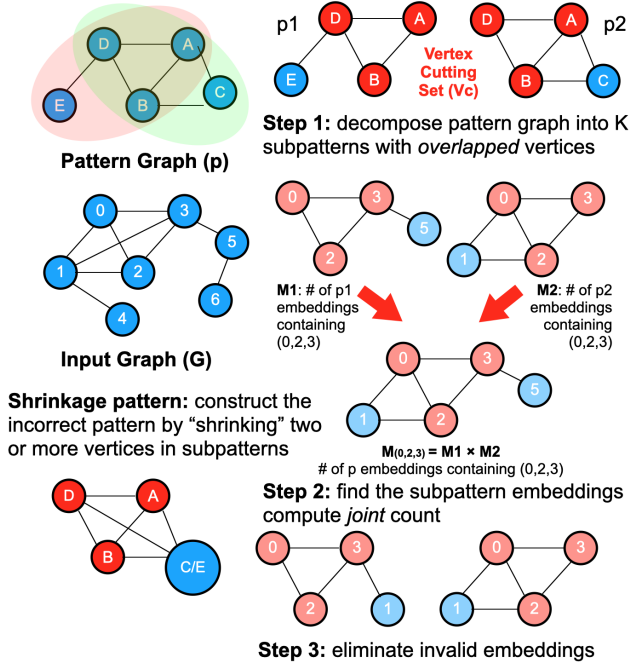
D A E B C

Pattern Graph (p)

p1 D A E B

Vertex Cutting Set (Vc)

D A B C p2

Step 1: decompose pattern graph into K subpatterns with *overlapped* vertices

0 3 1 2 4 5 6

Input Graph (G)

0 3 2 5

0 3 1 2

M1: # of p1 embeddings containing (0,2,3)

M2: # of p2 embeddings containing (0,2,3)

0 3 5 1 2

Shrinkage pattern: construct the incorrect pattern by "shrinking" two or more vertices in subpatterns

$M_{(0,2,3)}$ = M1 × M2

# of p embeddings containing (0,2,3)

D A B C/E

Step 2: find the subpattern embeddings compute *joint* count

0 3 2 1

0 3 1 2

Step 3: eliminate invalid embeddings